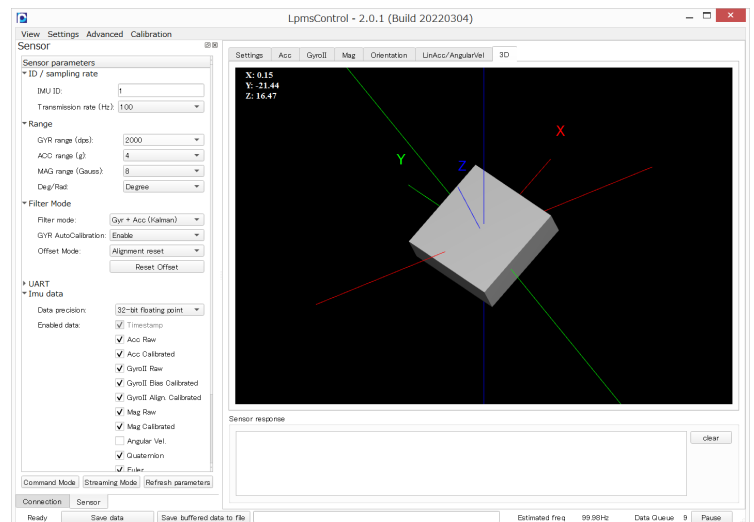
LpmsControl - 2.0.1 (Build 20220304)

View Settings Advanced Calibration

Sensor

Sensor parameters

ID / sampling rate

IMU ID: 1

Transmission rate (Hz): 100

Range

GYR range (dps): 2000

ACC range (g): 4

MAG range (Gauss): 8

Deg/Rad: Degree

Filter Mode

Filter mode: Gyr + Acc (Kalman)

GYR AutoCalibration: Enable

Offset Mode: Alignment reset

Reset Offset

UART

Imu data

Data precision: 32-bit floating point

Enabled data: Timestamp

Acc Raw

Acc Calibrated

GyroII Raw

GyroII Bias Calibrated

GyroII Align. Calibrated

Mag Raw

Mag Calibrated

Angular Vel.

Quaternion

Euler

Command Mode Streaming Mode Refresh parameters

Connection Sensor

Settings Acc GyroII Mag Orientation LinAcc/AngularVel 3D

X: 0.15
Y: -21.44
Z: 16.47

Y Z X

Sensor response

clear

Ready Save data Save buffered data to file Estimated freq 99.98Hz Data Queue 9 Pause